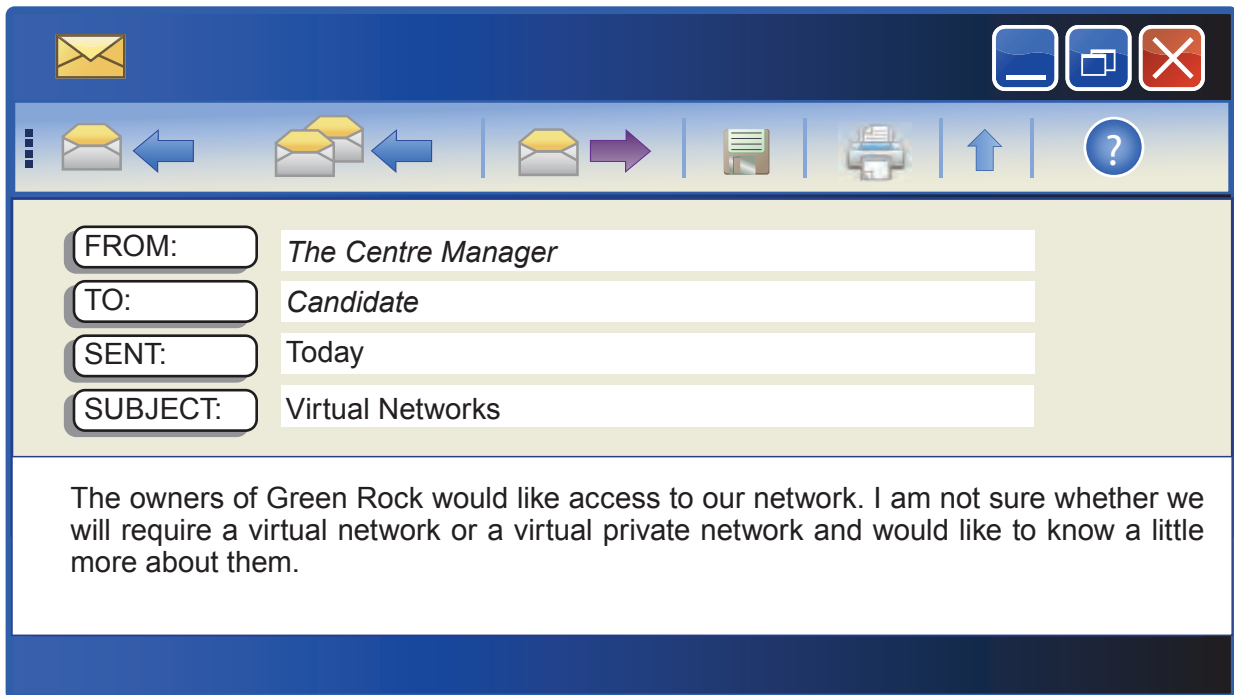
?

FROM: The Centre Manager
TO: Candidate
SENT: Today
SUBJECT: Virtual Networks

The owners of Green Rock would like access to our network. I am not sure whether we will require a virtual network or a virtual private network and would like to know a little more about them.